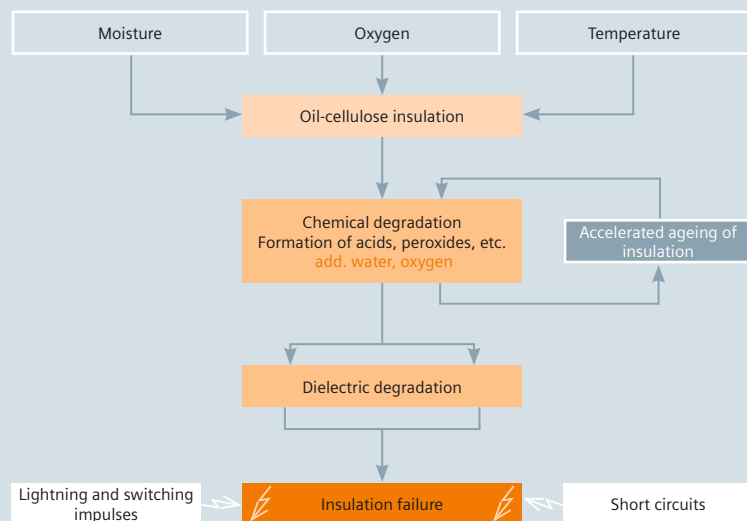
Moisture

Oxygen

Temperature

Oil-cellulose insulation

Chemical degradation
Formation of acids, peroxides, etc.
add. water, oxygen

Accelerated ageing of insulation

Dielectric degradation

Lightning and switching impulses

Insulation failure

Short circuits